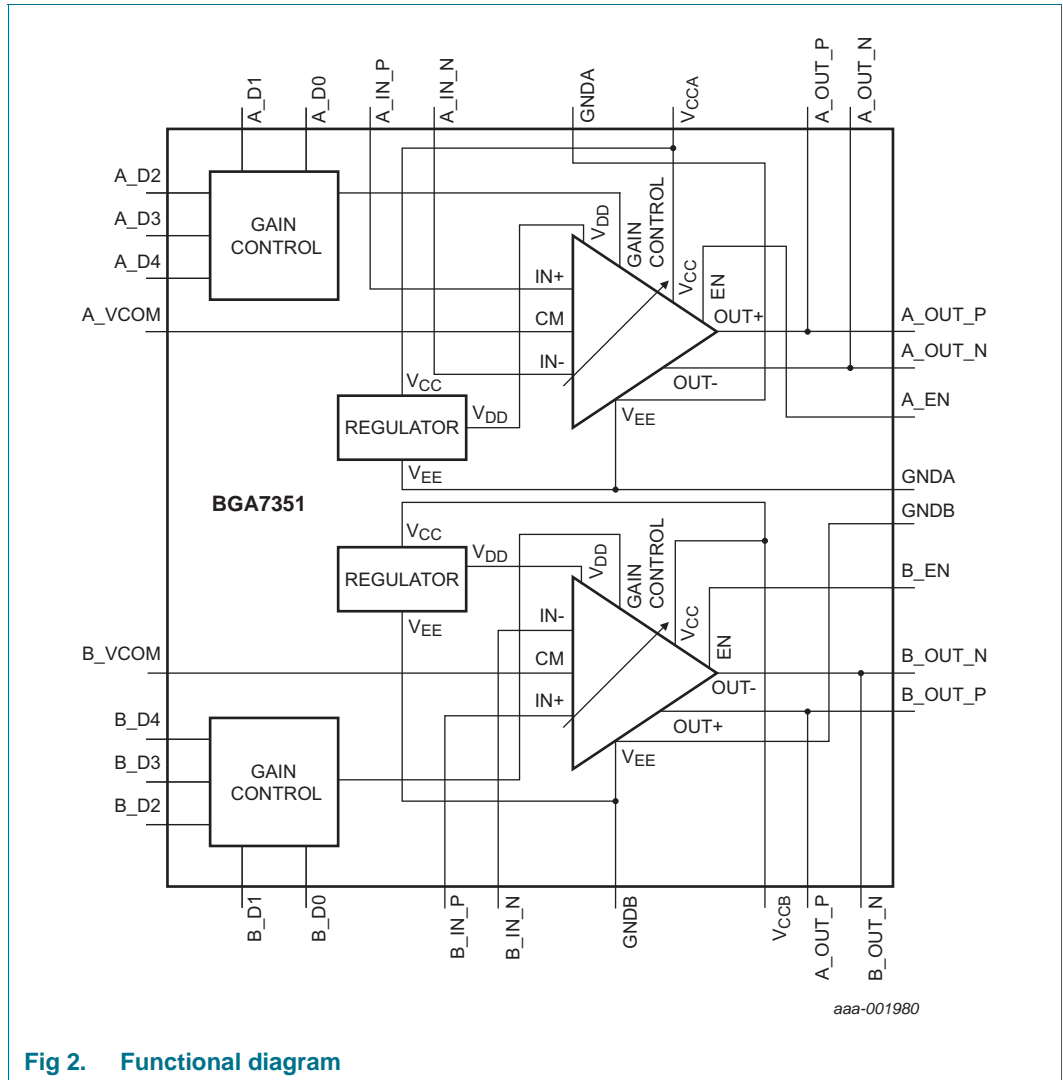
A_D1
A_D0
A_IN_P
A_IN_N
GNDA
$V_{CCA}$
A_OUT_P
A_OUT_N

A_D2
A_D3
A_D4
GAIN CONTROL
$V_{DD}$
GAIN CONTROL
IN+
$V_{CC}$
EN
A_VCOM
CM
OUT+
A_OUT_P
IN-
A_OUT_N
$V_{CC}$
OUT-
REGULATOR
$V_{DD}$
$V_{EE}$
A_EN
$V_{EE}$
GNDA
BGA7351
GNDB
$V_{CC}$
$V_{DD}$
GAIN CONTROL
REGULATOR
$V_{DD}$
B_EN
IN-
$V_{CC}$
$V_{EE}$
EN
B_VCOM
CM
B_OUT_N
OUT-
B_OUT_P
IN+
B_D4
OUT+
$V_{EE}$
B_D3
GAIN CONTROL
B_D2

B_D1
B_D0
B_IN_P
B_IN_N
GNDB
$V_{CCB}$
A_OUT_P
B_OUT_N

aaa-001980

Fig 2. Functional diagram